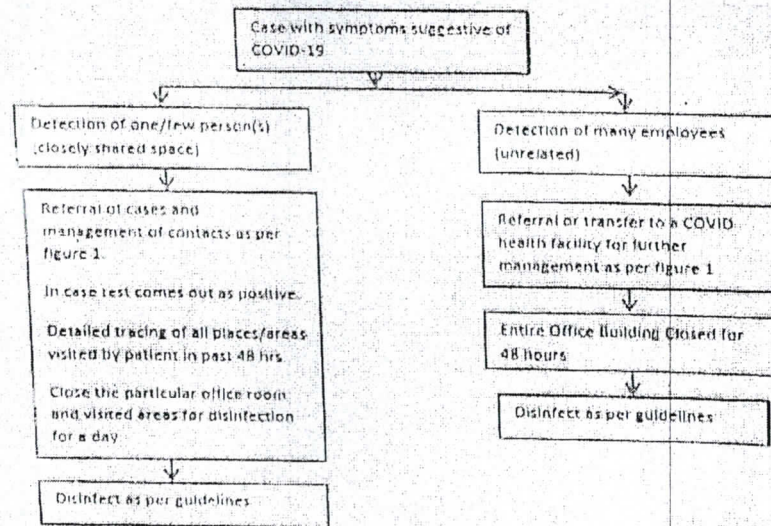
Case with symptoms suggestive of COVID-19

Detection of one/few person(s) (closely shared space)

Referral of cases and management of contacts as per figure 1.

In case test comes out as positive:

Detailed tracing of all places/areas visited by patient in past 48 hrs

Close the particular office room and visited areas for disinfection for a day

Disinfect as per guidelines

Detection of many employees (unrelated)

Referral or transfer to a COVID health facility for further management as per figure 1

Entire Office Building Closed for 48 hours

Disinfect as per guidelines